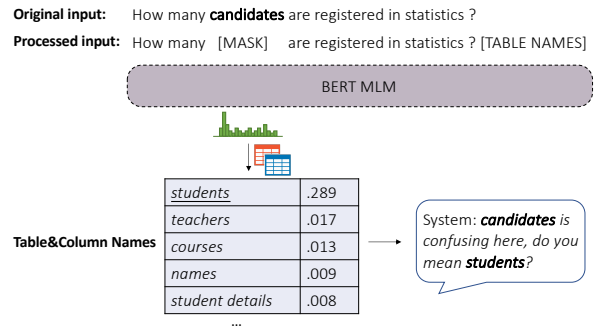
**Original input:** How many **candidates** are registered in statistics ?

**Processed input:** How many [MASK] are registered in statistics ? [TABLE NAMES]

BERT MLM

**Table&Column Names**

| students | .289 |
|---|---|
| teachers | .017 |
| courses | .013 |
| names | .009 |
| student details | .008 |

...

System: ***candidates*** *is confusing here, do you mean* ***students****?*